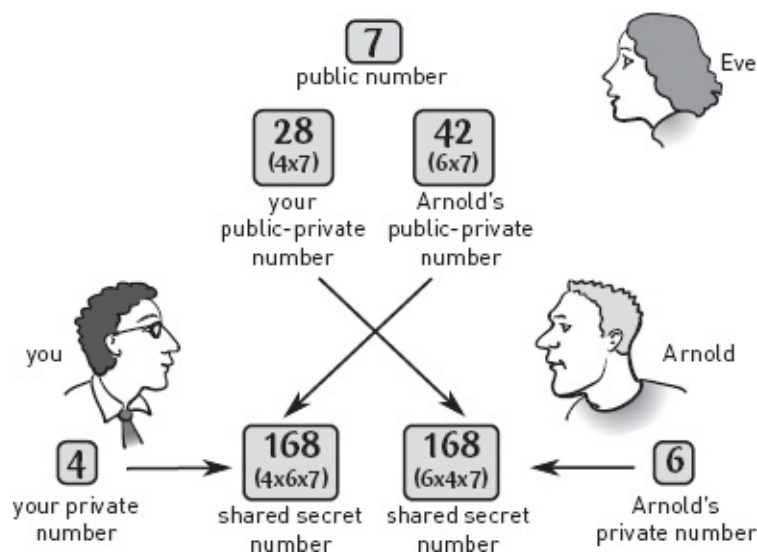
7
public number

Eve

28
(4x7)
your
public-private
number

42
(6x7)
Arnold's
public-private
number

you

Arnold

4
your private
number

168
(4x6x7)
shared secret
number

168
(6x4x7)
shared secret
number

6
Arnold's
private number